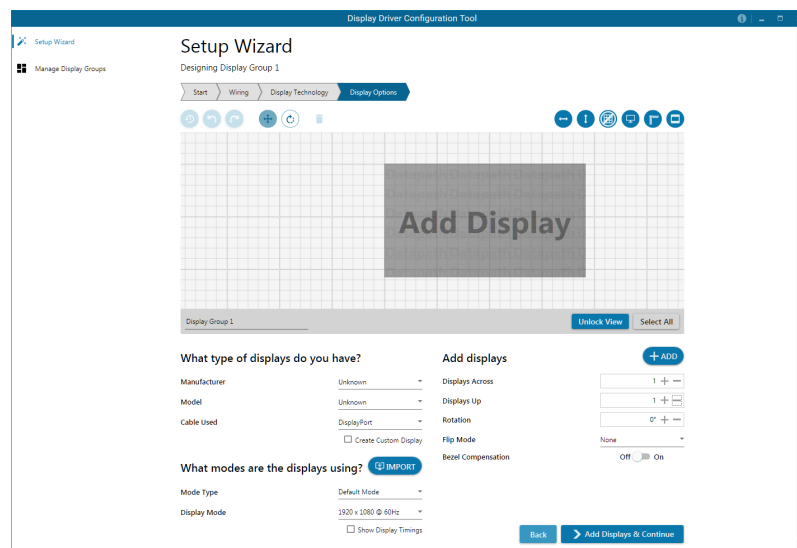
Display Driver Configuration Tool

Setup Wizard
Manage Display Groups

Setup Wizard
Designing Display Group 1

Start
Wiring
Display Technology
Display Options

Add Display

Display Group 1
Unlock View
Select All

What type of displays do you have?
Manufacturer
Unknown
Model
Unknown
Cable Used
DisplayPort
Create Custom Display

What modes are the displays using?
IMPORT
Mode Type
Default Mode
Display Mode
1920 x 1080 @ 60Hz
Show Display Timings

Add displays
ADD
Displays Across
1
Displays Up
1
Rotation
0°
Flip Mode
None
Bezel Compensation
Off
On

Back
Add Displays & Continue